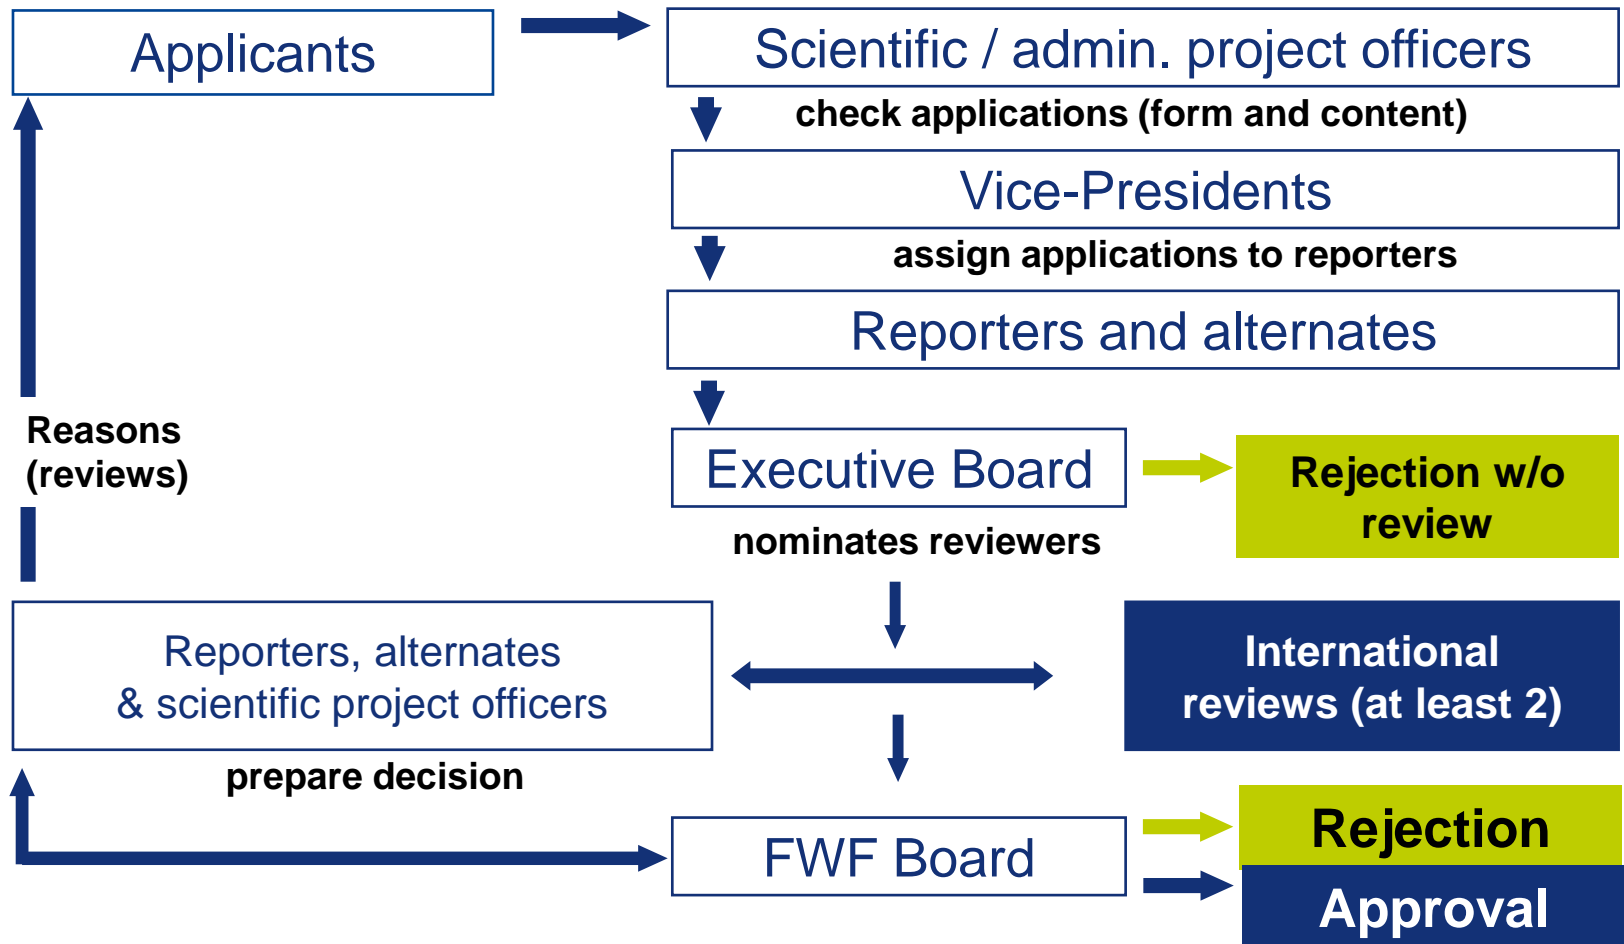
Applicants

Scientific / admin. project officers

check applications (form and content)

Vice-Presidents

assign applications to reporters

Reporters and alternates

Reasons (reviews)

Executive Board

Rejection w/o review

nominates reviewers

Reporters, alternates & scientific project officers

International reviews (at least 2)

prepare decision

FWF Board

Rejection

Approval